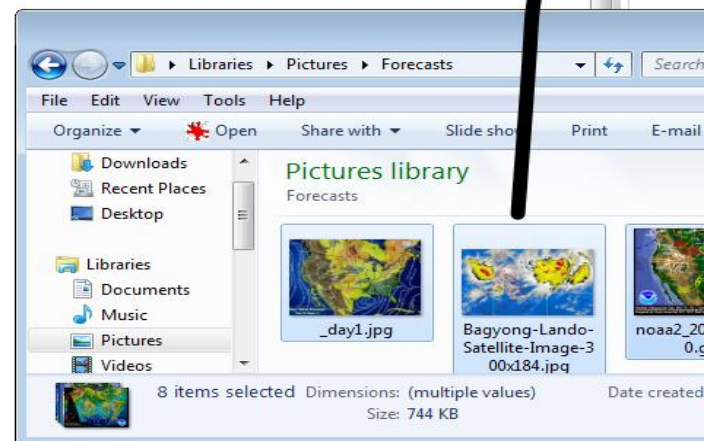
Libraries ▸ Pictures ▸ Forecasts

Search

File Edit View Tools Help

Organize ▾ Open Share with ▾ Slide sho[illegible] Print E-mail

Downloads
Recent Places
Desktop

Libraries
Documents
Music
Pictures
Videos

Pictures library
Forecasts

_day1.jpg

Bagyong-Lando-Satellite-Image-300x184.jpg

noaa2_20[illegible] 0.g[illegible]

8 items selected Dimensions: (multiple values) Date created
Size: 744 KB